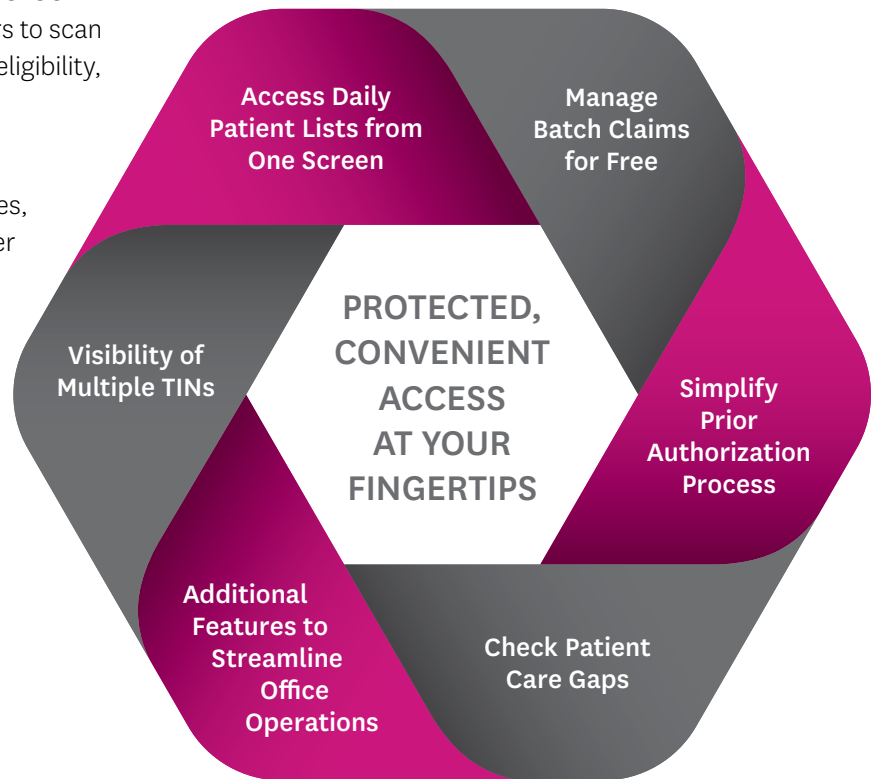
rs to scan
eligibility,

es,
er

Access Daily Patient Lists from One Screen

Manage Batch Claims for Free

Simplify Prior Authorization Process

Check Patient Care Gaps

Additional Features to Streamline Office Operations

Visibility of Multiple TINs

PROTECTED, CONVENIENT ACCESS AT YOUR FINGERTIPS